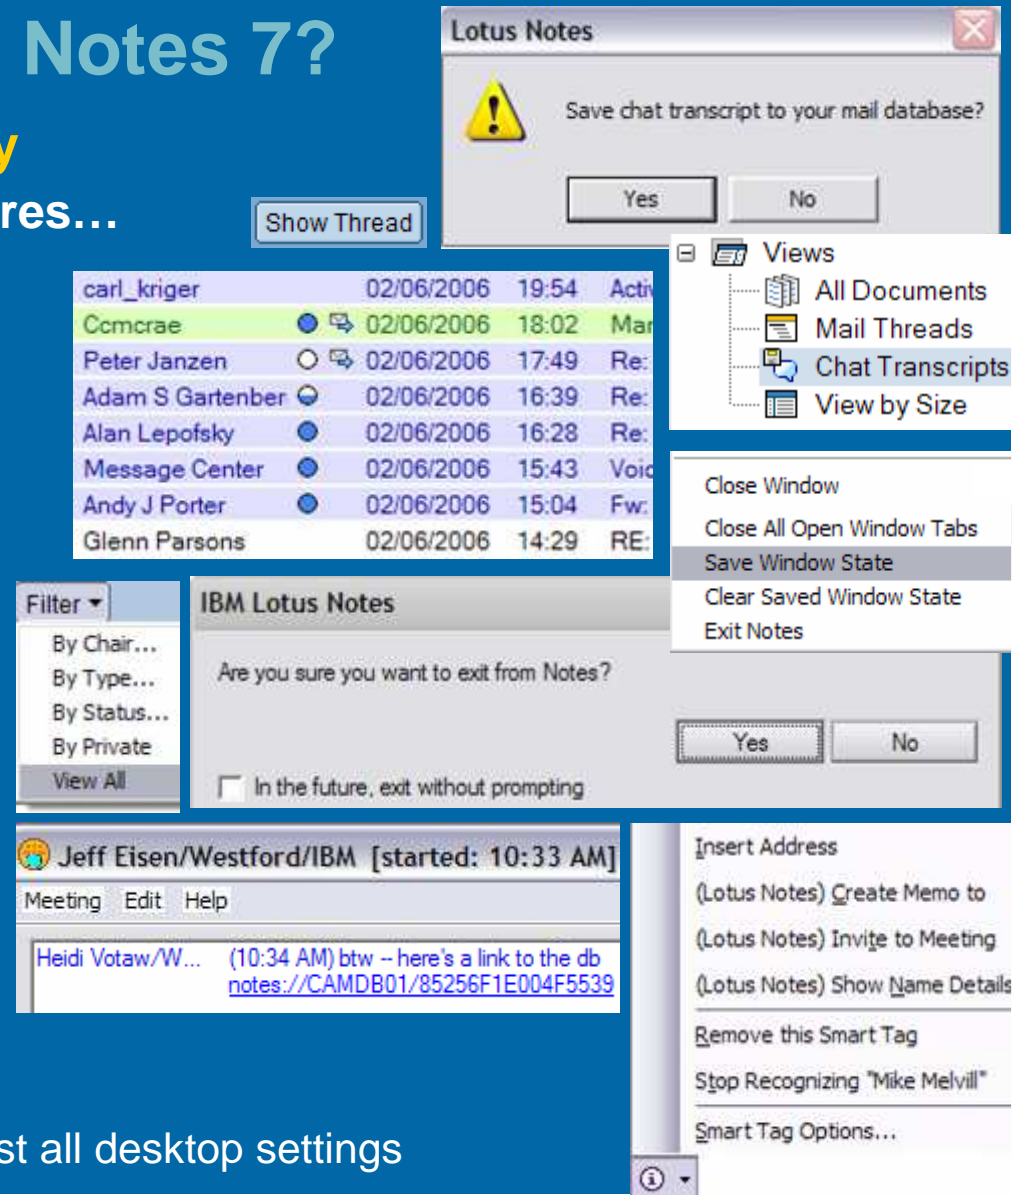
Notes 7?

y

res…

Show Thread

Lotus Notes

Save chat transcript to your mail database?

Yes No

Views
All Documents
Mail Threads
Chat Transcripts
View by Size

| | | | |
|---|---|---|---|
| carl_kriger | 02/06/2006 | 19:54 | Activ |
| Ccmcrae | 02/06/2006 | 18:02 | Mar |
| Peter Janzen | 02/06/2006 | 17:49 | Re: |
| Adam S Gartenber | 02/06/2006 | 16:39 | Re: |
| Alan Lepofsky | 02/06/2006 | 16:28 | Re: |
| Message Center | 02/06/2006 | 15:43 | Voic |
| Andy J Porter | 02/06/2006 | 15:04 | Fw: |
| Glenn Parsons | 02/06/2006 | 14:29 | RE: |

Close Window
Close All Open Window Tabs
Save Window State
Clear Saved Window State
Exit Notes

Filter
By Chair…
By Type…
By Status…
By Private
View All

IBM Lotus Notes

Are you sure you want to exit from Notes?

Yes No

In the future, exit without prompting

Jeff Eisen/Westford/IBM [started: 10:33 AM]

Meeting Edit Help

Heidi Votaw/W… (10:34 AM) btw -- here's a link to the db notes://CAMDB01/85256F1E004F5539

Insert Address
(Lotus Notes) Create Memo to
(Lotus Notes) Invite to Meeting
(Lotus Notes) Show Name Details
Remove this Smart Tag
Stop Recognizing "Mike Melvill"
Smart Tag Options…

st all desktop settings